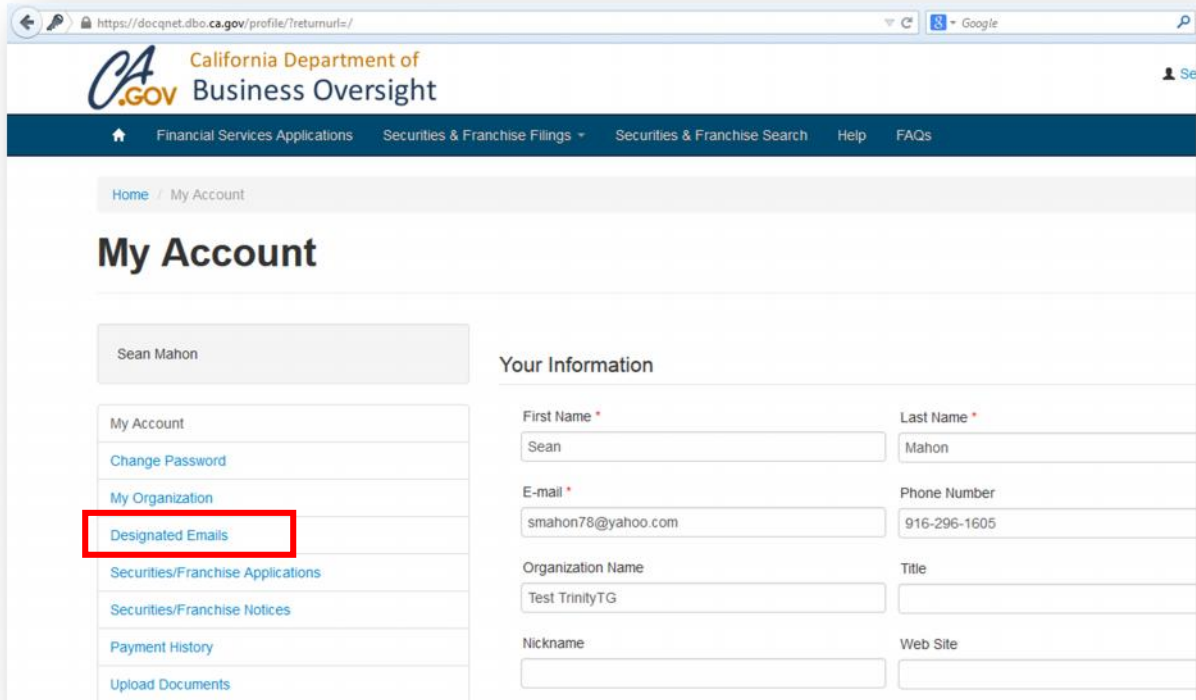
https://docqnet.dbo.ca.gov/profile/?returnurl=/

Google

CA.GOV California Department of Business Oversight

Se

Financial Services Applications Securities & Franchise Filings Securities & Franchise Search Help FAQs

Home / My Account

My Account

Sean Mahon

My Account
Change Password
My Organization
Designated Emails
Securities/Franchise Applications
Securities/Franchise Notices
Payment History
Upload Documents

Your Information

First Name *
Sean

Last Name *
Mahon

E-mail *
smahon78@yahoo.com

Phone Number
916-296-1605

Organization Name
Test TrinityTG

Title

Nickname

Web Site